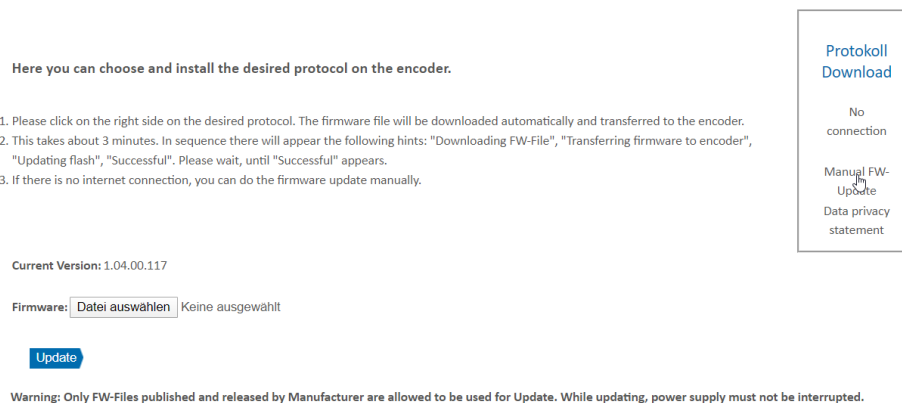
Here you can choose and install the desired protocol on the encoder.

1. Please click on the right side on the desired protocol. The firmware file will be downloaded automatically and transferred to the encoder.
2. This takes about 3 minutes. In sequence there will appear the following hints: "Downloading FW-File", "Transferring firmware to encoder", "Updating flash", "Successful". Please wait, until "Successful" appears.
3. If there is no internet connection, you can do the firmware update manually.

Current Version: 1.04.00.117

Firmware: Datei auswählen Keine ausgewählt

Update

Warning: Only FW-Files published and released by Manufacturer are allowed to be used for Update. While updating, power supply must not be interrupted.

Protokoll Download

No connection

Manual FW-Update

Data privacy statement